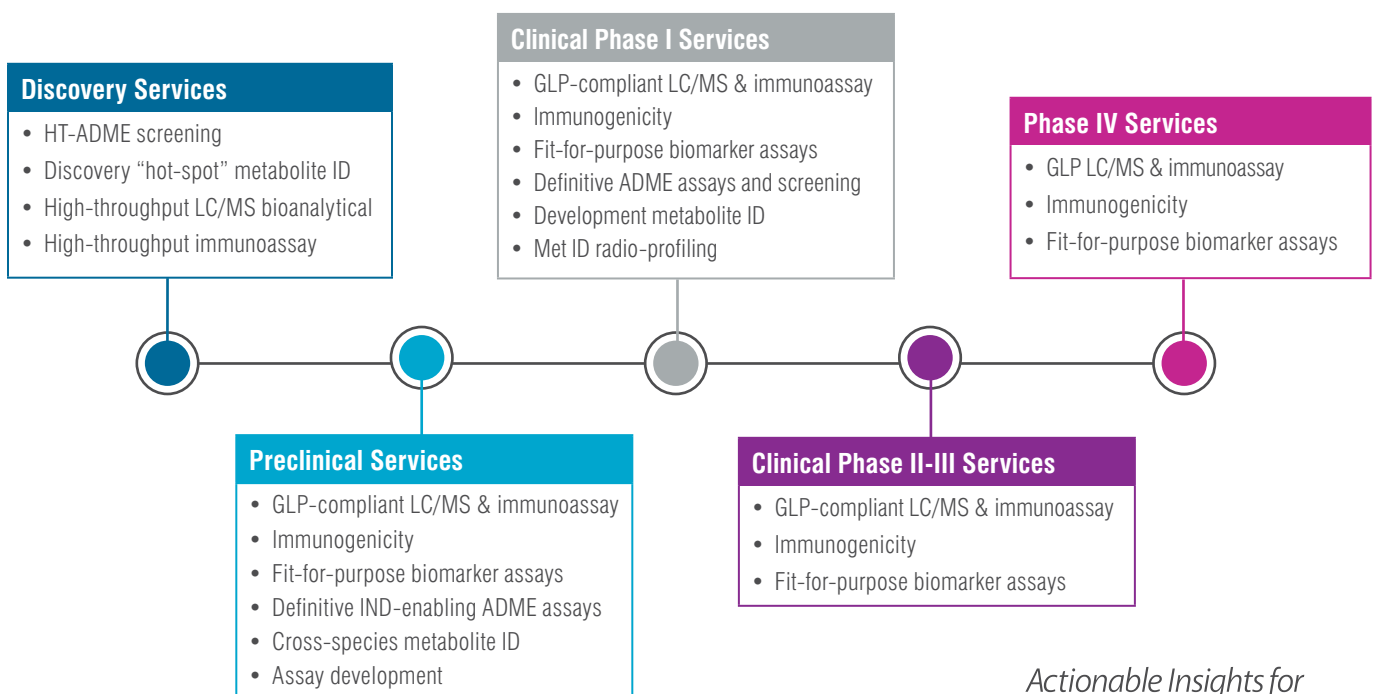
Discovery Services
• HT-ADME screening
• Discovery “hot-spot” metabolite ID
• High-throughput LC/MS bioanalytical
• High-throughput immunoassay

Clinical Phase I Services
• GLP-compliant LC/MS & immunoassay
• Immunogenicity
• Fit-for-purpose biomarker assays
• Definitive ADME assays and screening
• Development metabolite ID
• Met ID radio-profiling

Phase IV Services
• GLP LC/MS & immunoassay
• Immunogenicity
• Fit-for-purpose biomarker assays

Preclinical Services
• GLP-compliant LC/MS & immunoassay
• Immunogenicity
• Fit-for-purpose biomarker assays
• Definitive IND-enabling ADME assays
• Cross-species metabolite ID
• Assay development

Clinical Phase II-III Services
• GLP-compliant LC/MS & immunoassay
• Immunogenicity
• Fit-for-purpose biomarker assays

Actionable Insights for